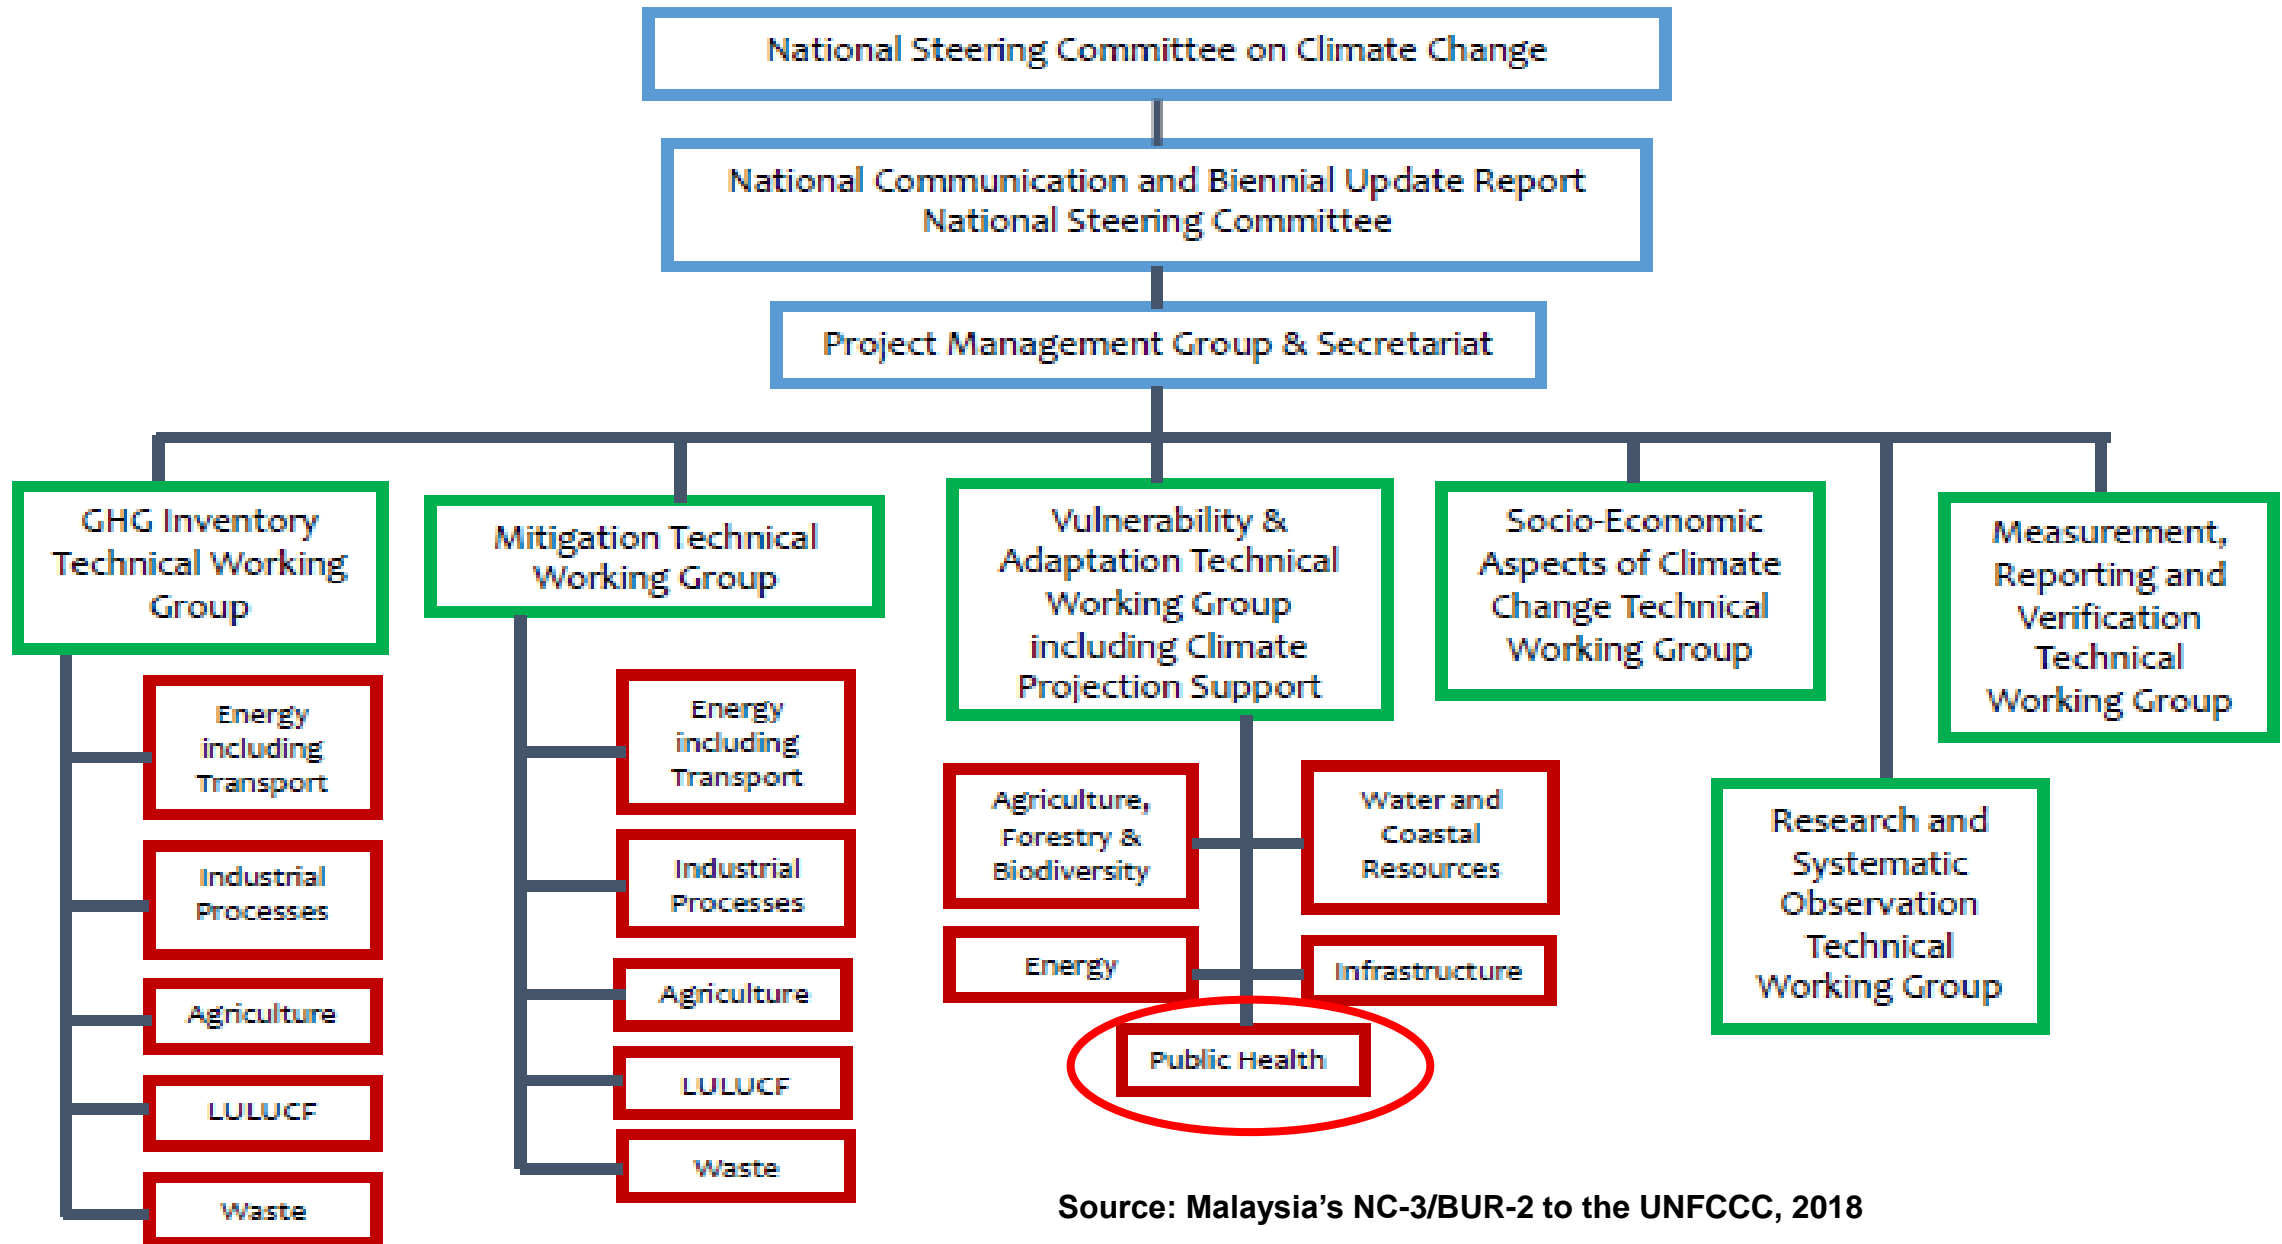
National Steering Committee on Climate Change

National Communication and Biennial Update Report National Steering Committee

Project Management Group & Secretariat

GHG Inventory Technical Working Group

Energy including Transport

Industrial Processes

Agriculture

LULUCF

Waste

Mitigation Technical Working Group

Energy including Transport

Industrial Processes

Agriculture

LULUCF

Waste

Vulnerability & Adaptation Technical Working Group including Climate Projection Support

Agriculture, Forestry & Biodiversity

Water and Coastal Resources

Energy

Infrastructure

Public Health

Socio-Economic Aspects of Climate Change Technical Working Group

Research and Systematic Observation Technical Working Group

Measurement, Reporting and Verification Technical Working Group

Source: Malaysia's NC-3/BUR-2 to the UNFCCC, 2018